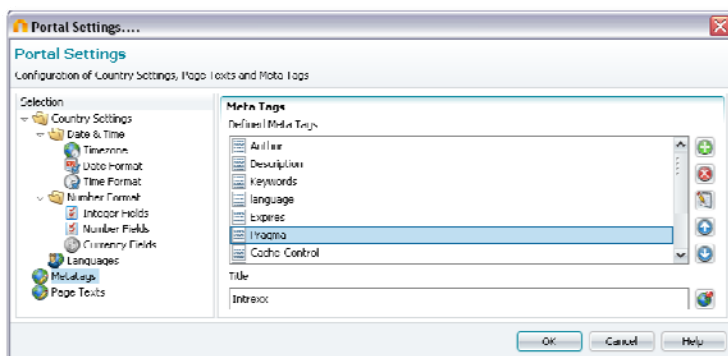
Portal Settings....

Portal Settings

Configuration of Country Settings, Page Texts and Meta Tags

Selection

Country Settings

Date & Time

Timezone

Date Format

Time Format

Number Format

Integer Fields

Number Fields

Currency Fields

Languages

MetaTags

Page Texts

Meta Tags

Defined Meta Tags

Author

Description

Keywords

language

Expires

Pragma

Cache Control

Title

Intrexx

OK

Cancel

Help